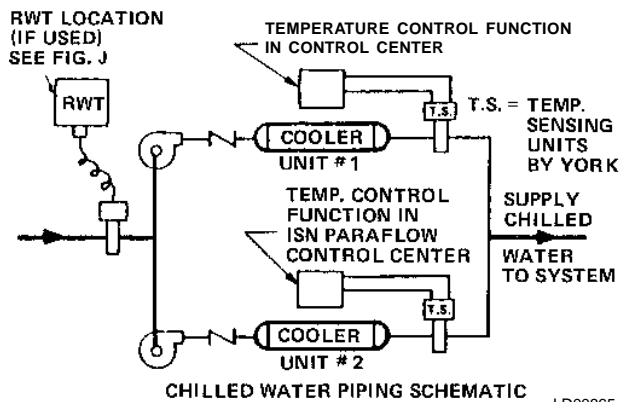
RWT LOCATION (IF USED) SEE FIG. J

RWT

TEMPERATURE CONTROL FUNCTION IN CONTROL CENTER

T.S.

T.S. = TEMP. SENSING UNITS BY YORK

COOLER

UNIT # 1

TEMP. CONTROL FUNCTION IN ISN PARAFLOW CONTROL CENTER

SUPPLY CHILLED WATER TO SYSTEM

T.S.

COOLER

UNIT # 2

CHILLED WATER PIPING SCHEMATIC

LD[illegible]